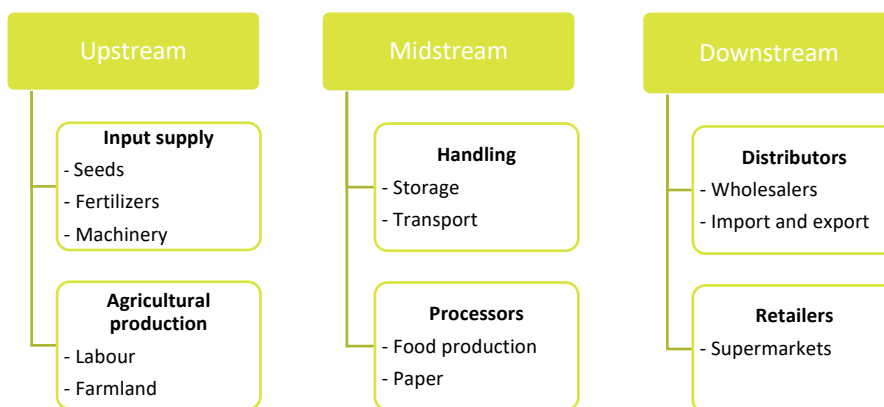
Upstream

Input supply
- Seeds
- Fertilizers
- Machinery

Agricultural production
- Labour
- Farmland

Midstream

Handling
- Storage
- Transport

Processors
- Food production
- Paper

Downstream

Distributors
- Wholesalers
- Import and export

Retailers
- Supermarkets